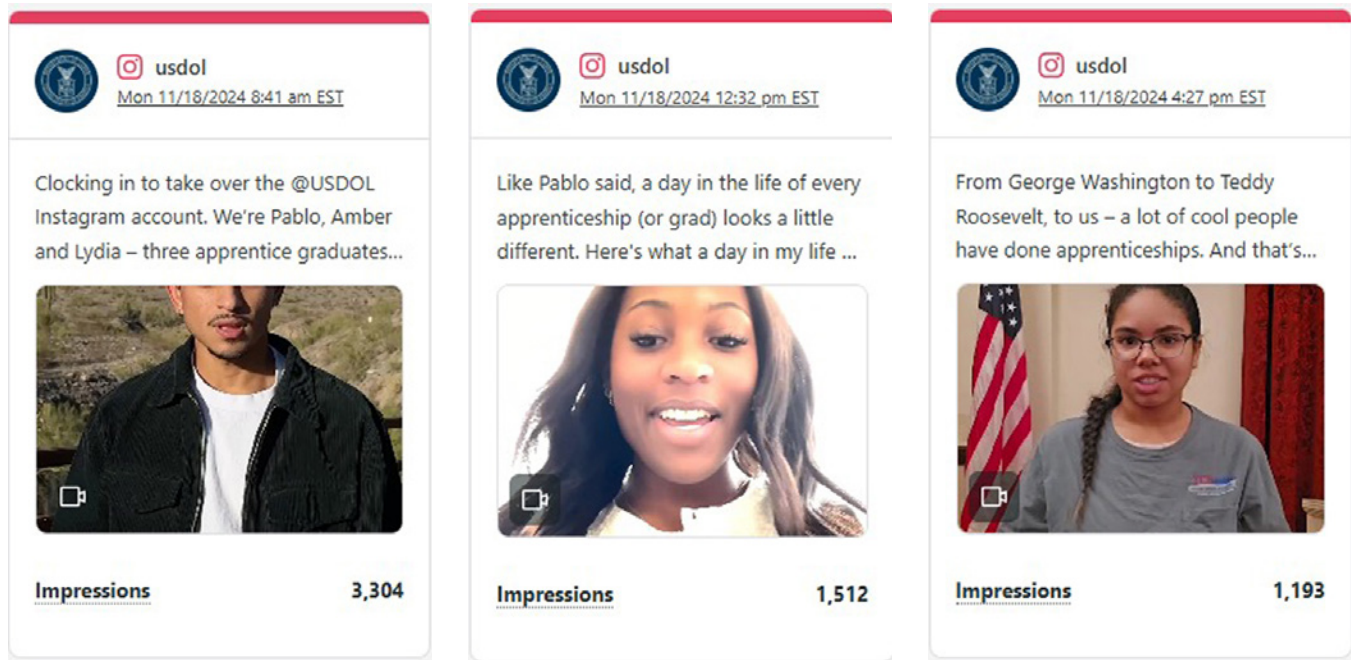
usdol
Mon 11/18/2024 8:41 am EST

Clocking in to take over the @USDOL Instagram account. We're Pablo, Amber and Lydia – three apprentice graduates...

Impressions 3,304

usdol
Mon 11/18/2024 12:32 pm EST

Like Pablo said, a day in the life of every apprenticeship (or grad) looks a little different. Here's what a day in my life ...

Impressions 1,512

usdol
Mon 11/18/2024 4:27 pm EST

From George Washington to Teddy Roosevelt, to us – a lot of cool people have done apprenticeships. And that's...

Impressions 1,193